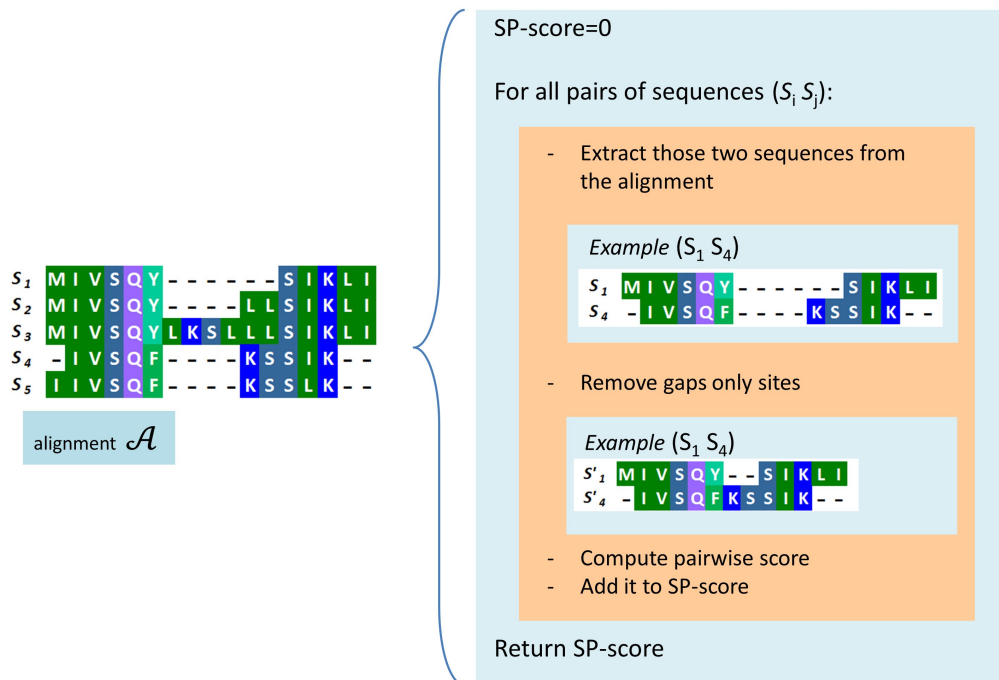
$s_1$ M I V S Q Y - - - - - - S I K L I
$s_2$ M I V S Q Y - - - - L L S I K L I
$s_3$ M I V S Q Y L K S L L L S I K L I
$s_4$ - I V S Q F - - - - K S S I K - -
$s_5$ I I V S Q F - - - - K S S L K - -

alignment $\mathcal{A}$

SP-score=0

For all pairs of sequences ($S_i$ $S_j$):

- Extract those two sequences from the alignment

*Example* ($S_1$ $S_4$)

$s_1$ M I V S Q Y - - - - - - S I K L I
$s_4$ - I V S Q F - - - - K S S I K - -

- Remove gaps only sites

*Example* ($S_1$ $S_4$)

$s'_1$ M I V S Q Y - - S I K L I
$s'_4$ - I V S Q F K S S I K - -

- Compute pairwise score
- Add it to SP-score

Return SP-score